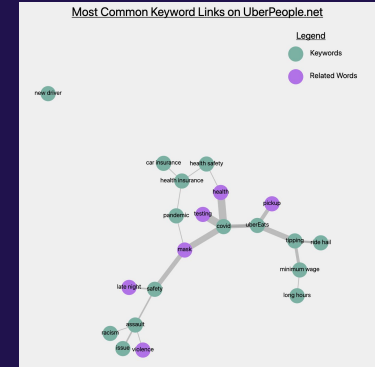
Most Common Keyword Links on UberPeople.net

Legend
Keywords
Related Words

new driver
car insurance
health safety
health insurance
health
pickup
pandemic
testing
covid
uberEats
tipping
ride hail
mask
minimum wage
long hours
late night...
safety
assault
racism
issue
violence